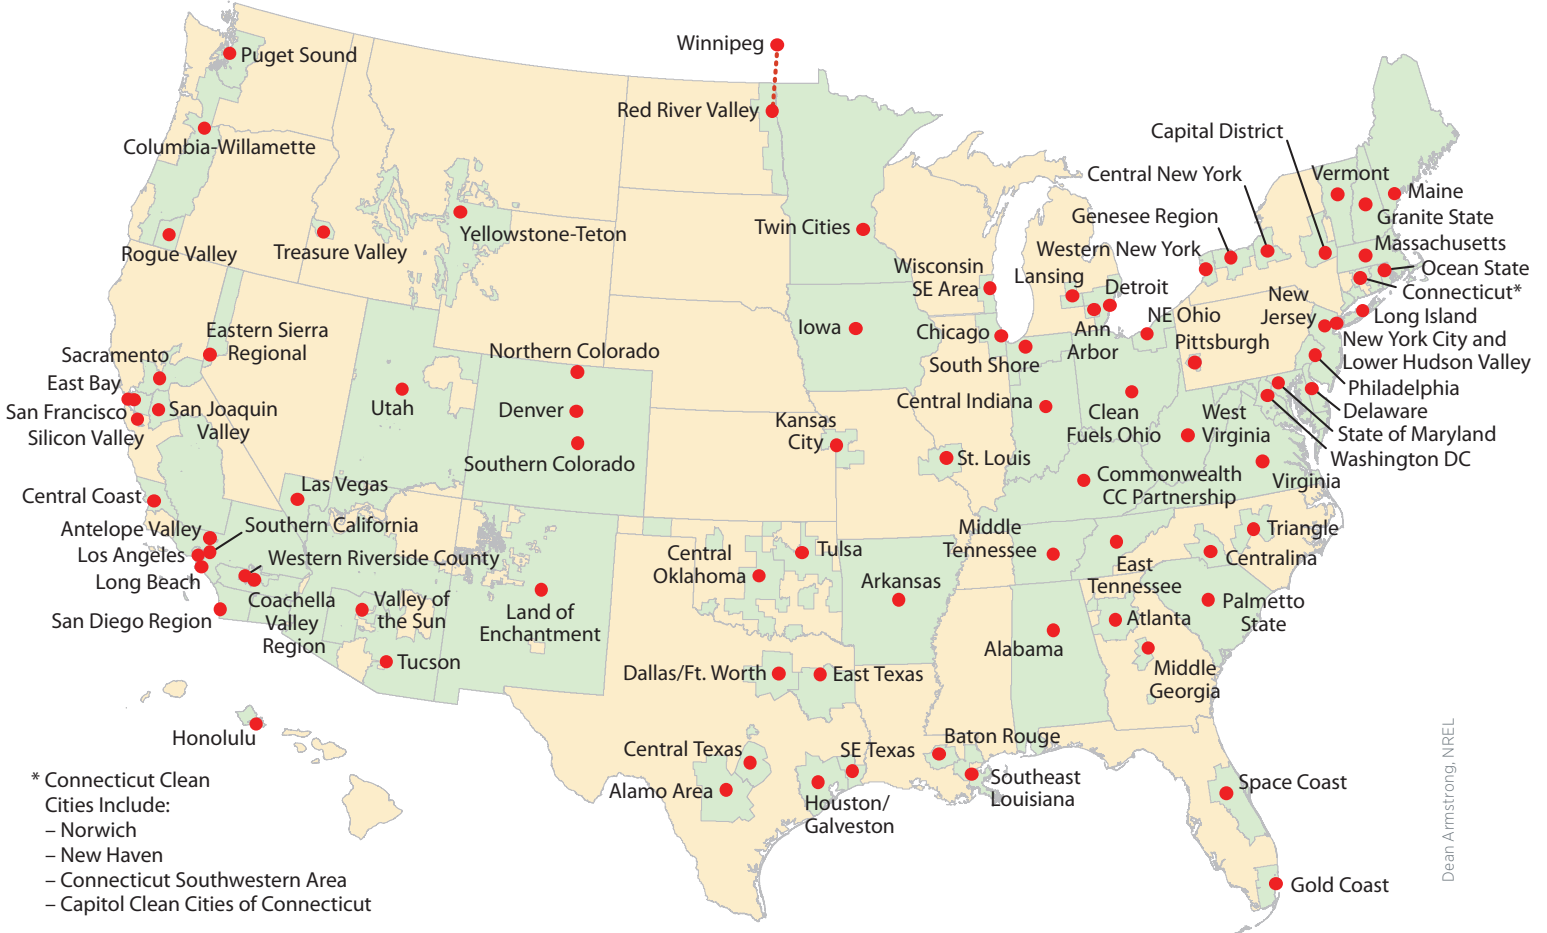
Puget Sound
Winnipeg
Red River Valley
Capital District
Columbia-Willamette
Central New York
Vermont
Maine
Granite State
Genesee Region
Massachusetts
Western New York
Ocean State
Twin Cities
Yellowstone-Teton
Rogue Valley
Treasure Valley
Wisconsin SE Area
Lansing
Detroit
Connecticut*
New Jersey
Long Island
NE Ohio
Eastern Sierra Regional
Iowa
Chicago
Ann Arbor
New York City and Lower Hudson Valley
Sacramento
Northern Colorado
Pittsburgh
South Shore
East Bay
Philadelphia
San Francisco
San Joaquin Valley
Utah
Denver
Central Indiana
Clean Fuels Ohio
Delaware
Silicon Valley
Kansas City
West Virginia
State of Maryland
St. Louis
Washington DC
Southern Colorado
Commonwealth CC Partnership
Virginia
Las Vegas
Central Coast
Antelope Valley
Southern California
Middle Tennessee
Triangle
Los Angeles
Western Riverside County
Central Oklahoma
Tulsa
Centralina
Long Beach
East Tennessee
Arkansas
Coachella Valley Region
Valley of the Sun
Land of Enchantment
Palmetto State
San Diego Region
Atlanta
Alabama
Middle Georgia
Tucson
Dallas/Ft. Worth
East Texas
Honolulu
Baton Rouge
Central Texas
SE Texas
Southeast Louisiana
Space Coast
Alamo Area
Houston/ Galveston
* Connecticut Clean Cities Include:
– Norwich
– New Haven
– Connecticut Southwestern Area
– Capitol Clean Cities of Connecticut
Gold Coast
Dean Armstrong, NREL